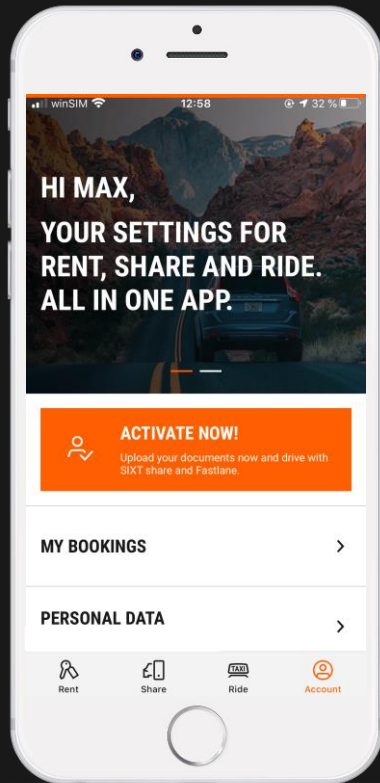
winSIM 12:58 32 %

HI MAX,

YOUR SETTINGS FOR RENT, SHARE AND RIDE. ALL IN ONE APP.

ACTIVATE NOW!
Upload your documents now and drive with SIXT share and Fastlane.

MY BOOKINGS

PERSONAL DATA

TAXI

Rent Share Ride Account